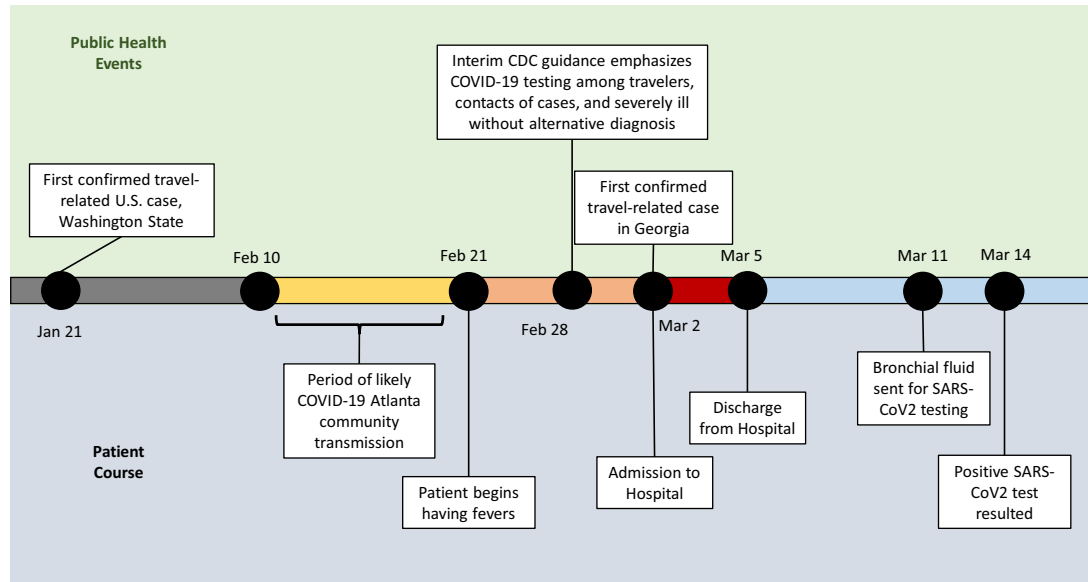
Public Health Events

Interim CDC guidance emphasizes COVID-19 testing among travelers, contacts of cases, and severely ill without alternative diagnosis

First confirmed travel-related U.S. case, Washington State

First confirmed travel-related case in Georgia

Feb 10

Feb 21

Mar 5

Mar 11

Mar 14

Jan 21

Feb 28

Mar 2

Period of likely COVID-19 Atlanta community transmission

Discharge from Hospital

Bronchial fluid sent for SARS-CoV2 testing

Patient Course

Admission to Hospital

Patient begins having fevers

Positive SARS-CoV2 test resulted